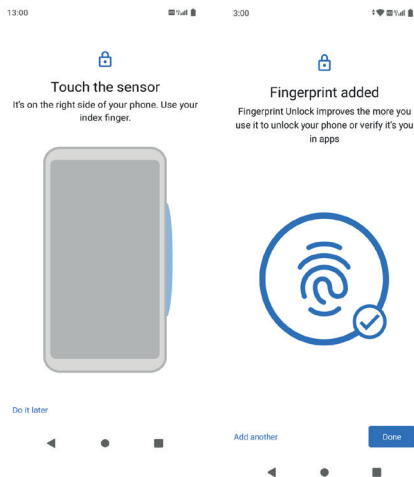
13:00

Touch the sensor

It's on the right side of your phone. Use your index finger.

Do it later

3:00

Fingerprint added

Fingerprint Unlock improves the more you use it to unlock your phone or verify it's you in apps

Add another

Done